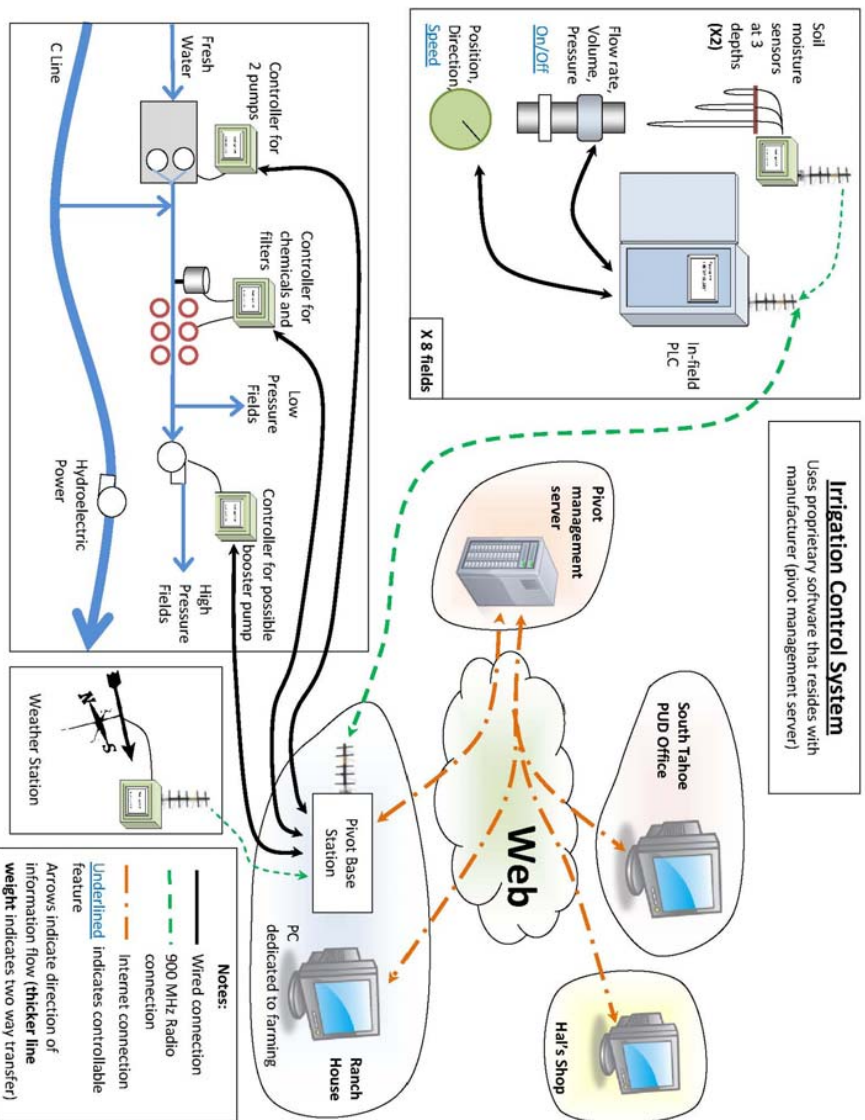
Irrigation Control System
Uses proprietary software that resides with manufacturer (pivot management server)

Soil moisture sensors at 3 depths (X2)

Flow rate, Volume, Pressure
On/Off

Position, Direction, Speed

In-field PLC

X 8 fields

Pivot management server

South Tahoe PUD Office

Web

Hal's Shop

Fresh Water

Controller for 2 pumps

Controller for chemicals and filters

Low Pressure Fields

Controller for possible booster pump

High Pressure Fields

C Line

Hydroelectric Power

Pivot Base Station

PC dedicated to farming

Ranch House

N
S
Weather Station

Notes:
Wired connection
900 MHz Radio connection
Internet connection
Underlined indicates controllable feature
Arrows indicate direction of information flow (thicker line weight indicates two way transfer)